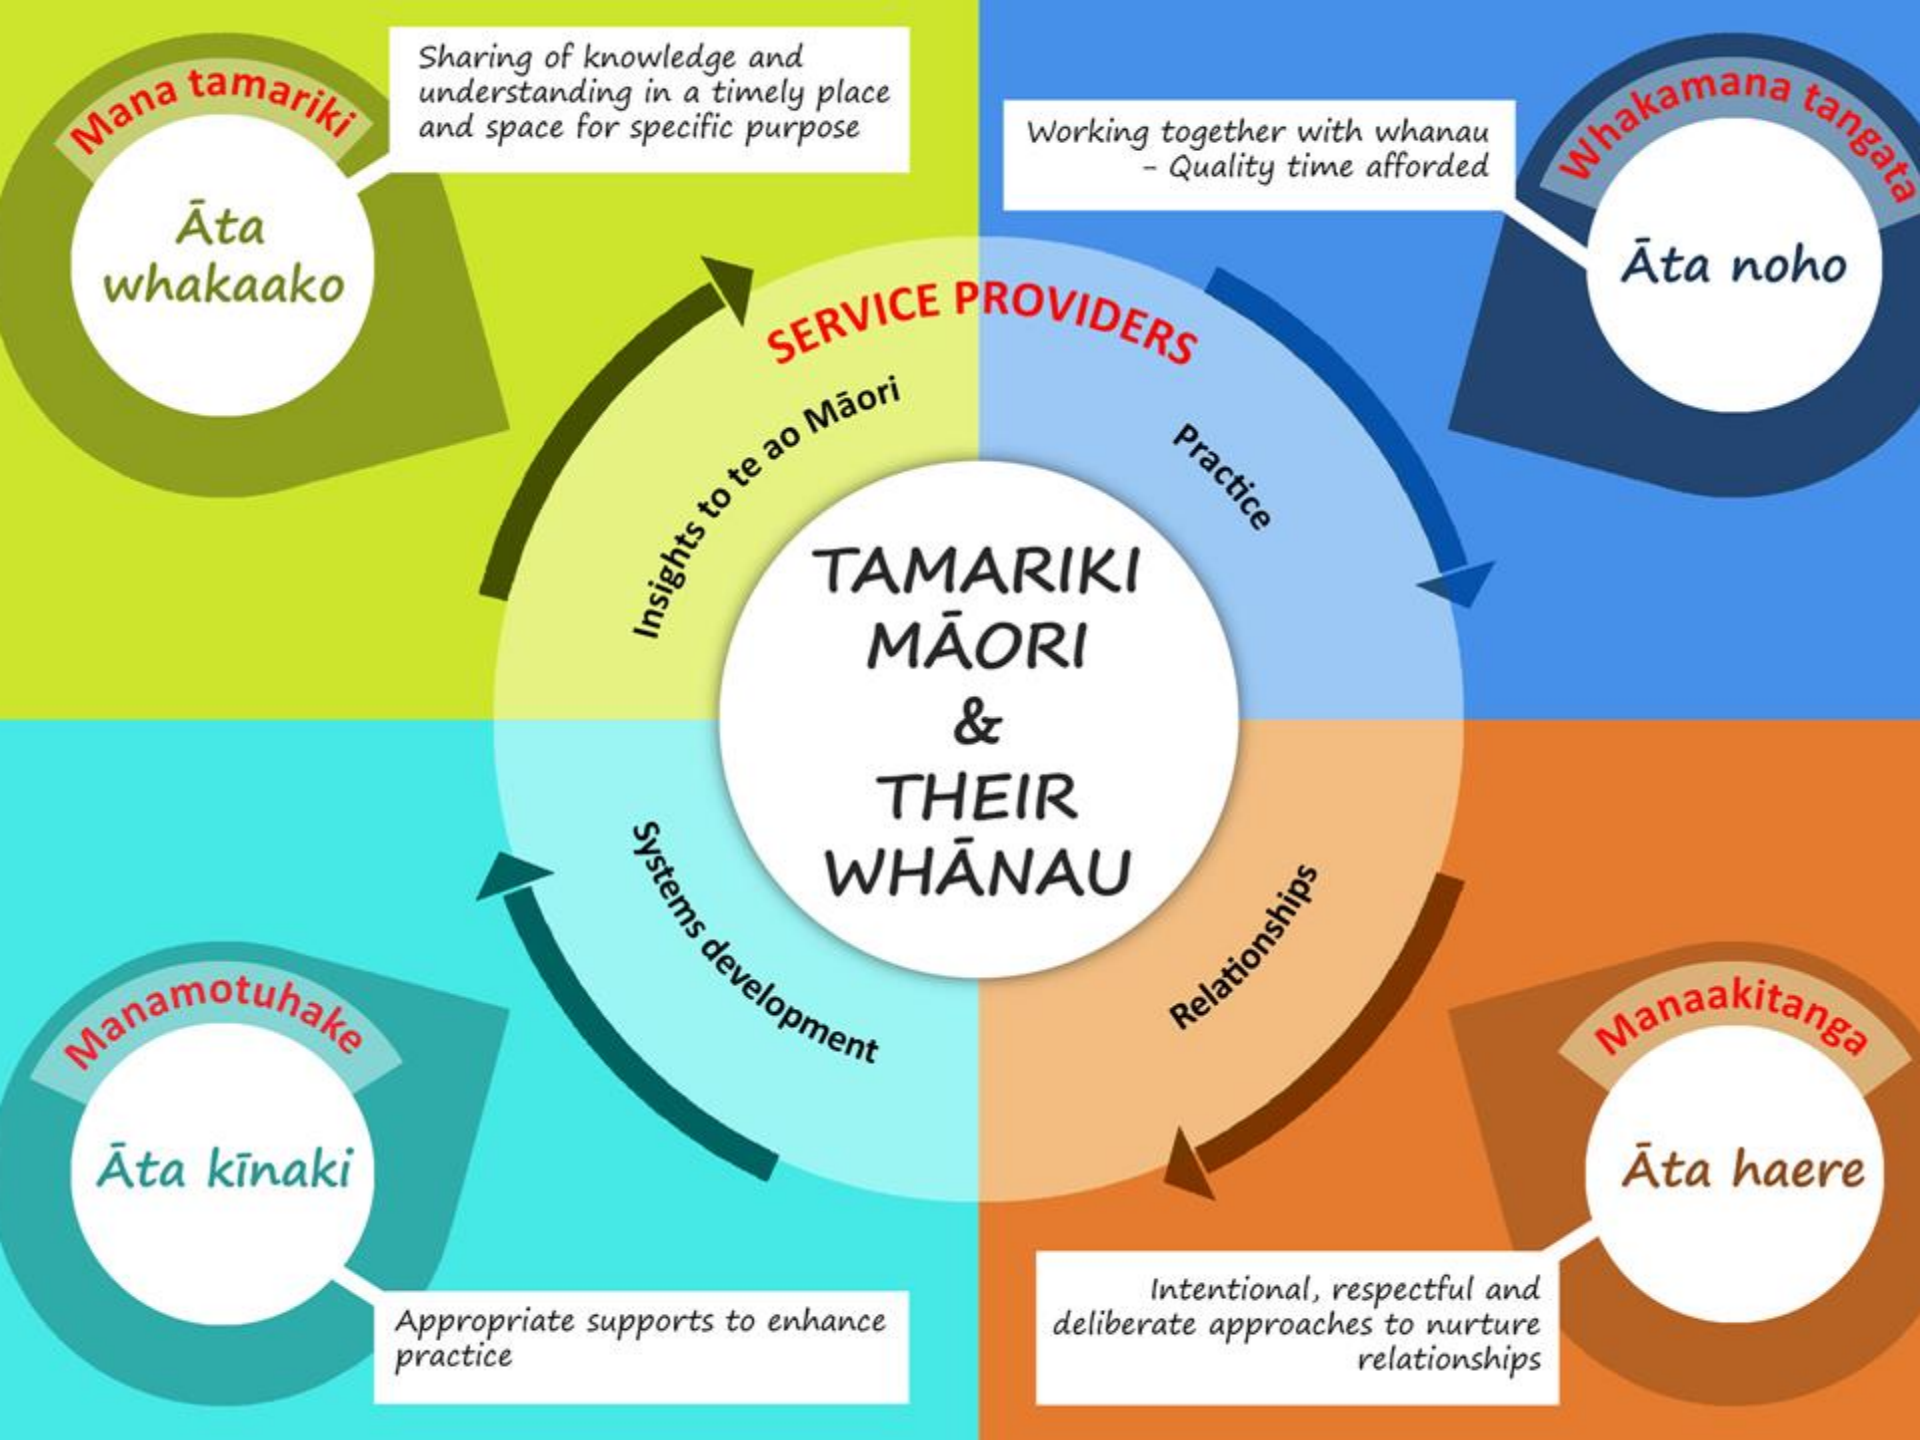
Mana tamariki

Āta whakaako

Sharing of knowledge and understanding in a timely place and space for specific purpose

Working together with whanau – Quality time afforded

Whakamana tangata

Āta noho

SERVICE PROVIDERS

Insights to te ao Māori

Practice

TAMARIKI MĀORI & THEIR WHĀNAU

Systems development

Relationships

Manamotuhake

Āta kīnaki

Appropriate supports to enhance practice

Manaakitanga

Āta haere

Intentional, respectful and deliberate approaches to nurture relationships